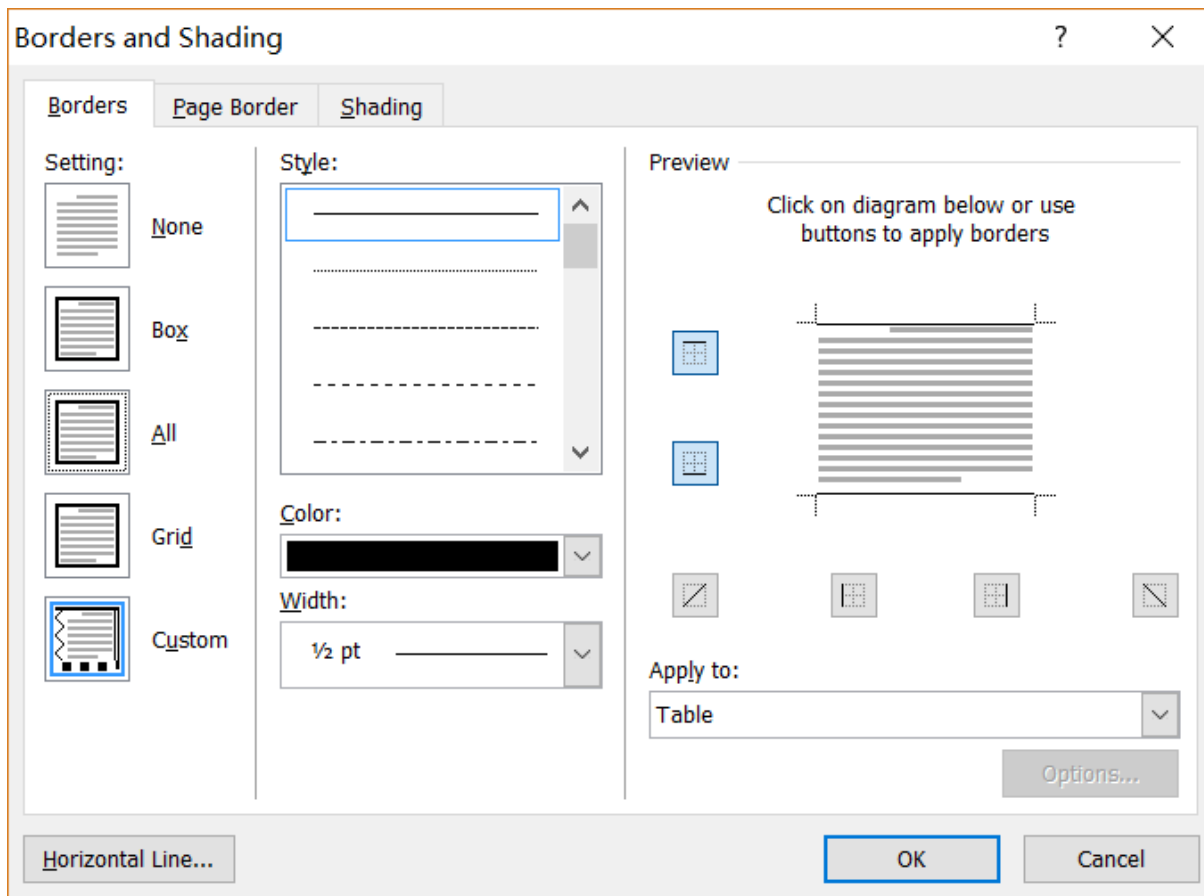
Borders and Shading

?

Borders
Page Border
Shading

Setting:
None
Box
All
Grid
Custom

Style:

Color:

Width:
½ pt

Preview

Click on diagram below or use buttons to apply borders

Apply to:
Table

Options...

Horizontal Line...

OK
Cancel